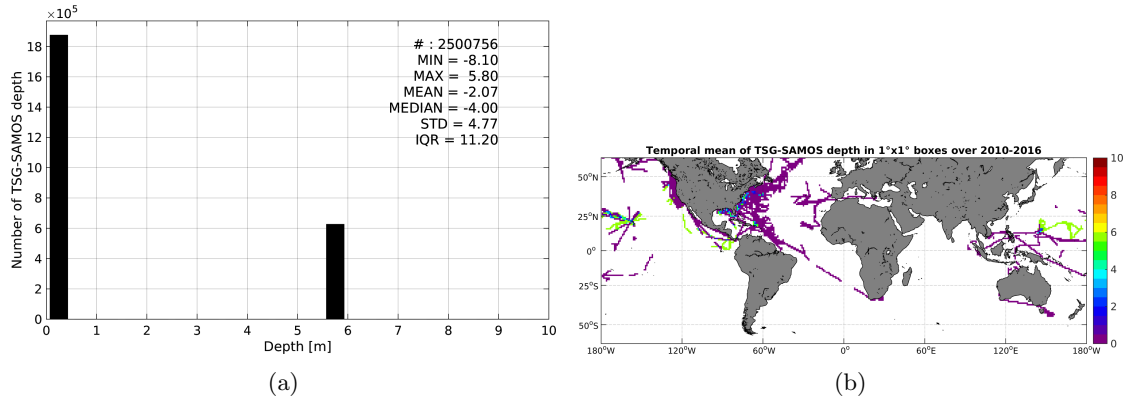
$\times 10^5$

# : 2500756
MIN = -8.10
MAX = 5.80
MEAN = -2.07
MEDIAN = -4.00
STD = 4.77
IQR = 11.20

Number of TSG-SAMOS depth

18
16
14
12
10
8
6
4
2
0

0 1 2 3 4 5 6 7 8 9 10

Depth [m]

(a)

Temporal mean of TSG-SAMOS depth in 1°x1° boxes over 2010-2016

50°N
25°N
0°
25°S
50°S

180°W 120°W 60°W 0° 60°E 120°E 180°W

10
8
6
4
2
0

(b)